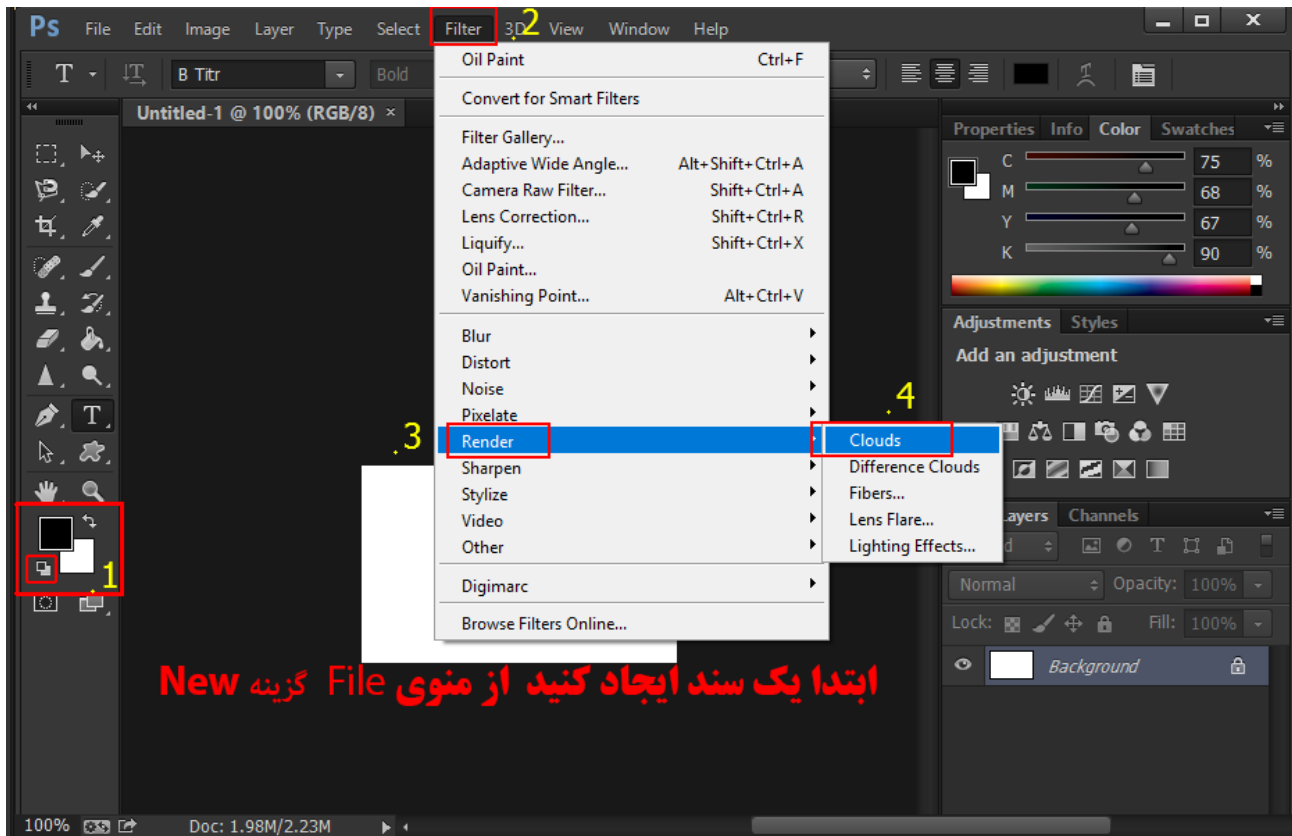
Ps File Edit Image Layer Type Select Filter 3D 2 View Window Help

T B Titr Bold

Untitled-1 @ 100% (RGB/8) ×

Oil Paint Ctrl+F
Convert for Smart Filters
Filter Gallery...
Adaptive Wide Angle... Alt+Shift+Ctrl+A
Camera Raw Filter... Shift+Ctrl+A
Lens Correction... Shift+Ctrl+R
Liquify... Shift+Ctrl+X
Oil Paint...
Vanishing Point... Alt+Ctrl+V
Blur
Distort
Noise
Pixelate
Render
Sharpen
Stylize
Video
Other
Digimarc
Browse Filters Online...

Clouds
Difference Clouds
Fibers...
Lens Flare...
Lighting Effects...

1
3
4

Properties Info Color Swatches
C 75 %
M 68 %
Y 67 %
K 90 %

Adjustments Styles
Add an adjustment

Layers Channels
Normal Opacity: 100%
Lock: Fill: 100%
Background

ابتدا یک سند ایجاد کنید از منوی File گزینه New

100% Doc: 1.98M/2.23M